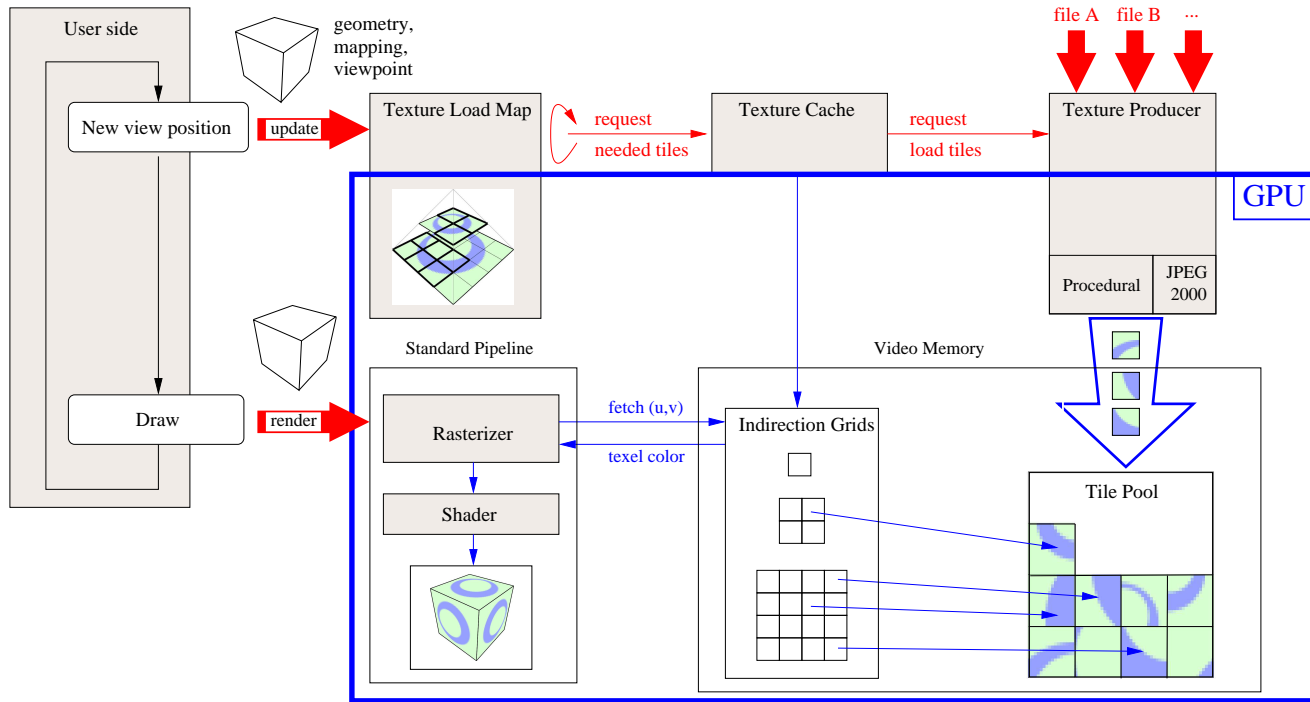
User side

New view position

Draw

geometry, mapping, viewpoint

update

render

Texture Load Map

request

needed tiles

Texture Cache

request

load tiles

file A

file B

...

Texture Producer

GPU

Procedural

JPEG 2000

Standard Pipeline

Rasterizer

Shader

fetch (u,v)

texel color

Video Memory

Indirection Grids

Tile Pool